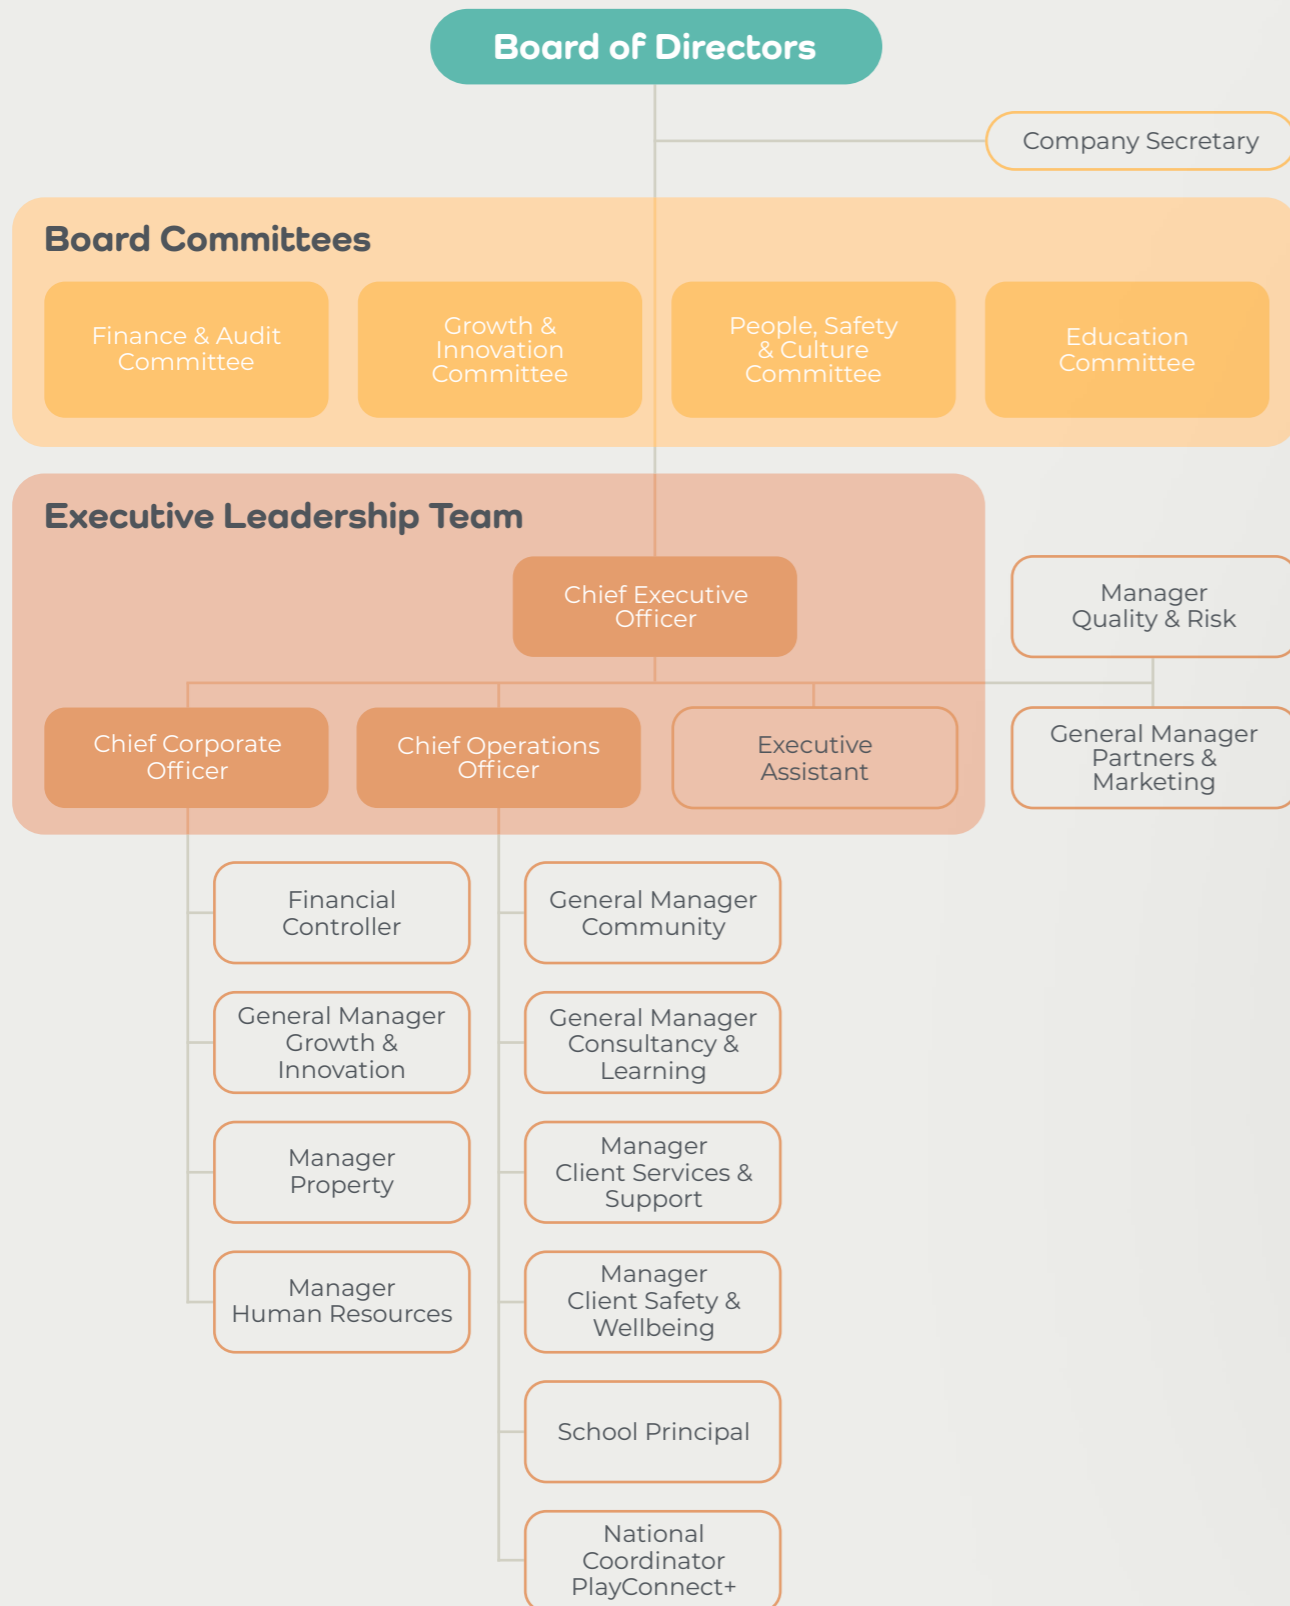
Board of Directors

Company Secretary

Board Committees

Finance & Audit Committee

Growth & Innovation Committee

People, Safety & Culture Committee

Education Committee

Executive Leadership Team

Chief Executive Officer

Manager Quality & Risk

General Manager Partners & Marketing

Chief Corporate Officer

Chief Operations Officer

Executive Assistant

Financial Controller

General Manager Growth & Innovation

Manager Property

Manager Human Resources

General Manager Community

General Manager Consultancy & Learning

Manager Client Services & Support

Manager Client Safety & Wellbeing

School Principal

National Coordinator PlayConnect+